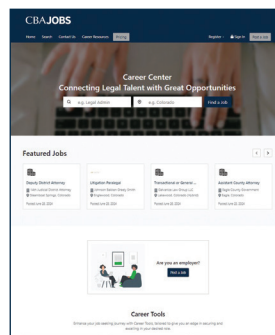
CBAJOBS

Home Search Contact Us Career Resources Pricing

Register Sign In Post a Job

Career Center

Connecting Legal Talent with Great Opportunities

e.g. Legal Admin

e.g. Colorado

Find a Job

Featured Jobs

Deputy District Attorney

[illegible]

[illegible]

Posted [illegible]

Litigation Paralegal

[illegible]

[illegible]

Posted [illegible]

Transactional or General ...

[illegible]

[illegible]

Posted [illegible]

Assistant County Attorney

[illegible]

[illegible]

Posted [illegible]

Are you an employer?

Post a Job

Career Tools

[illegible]